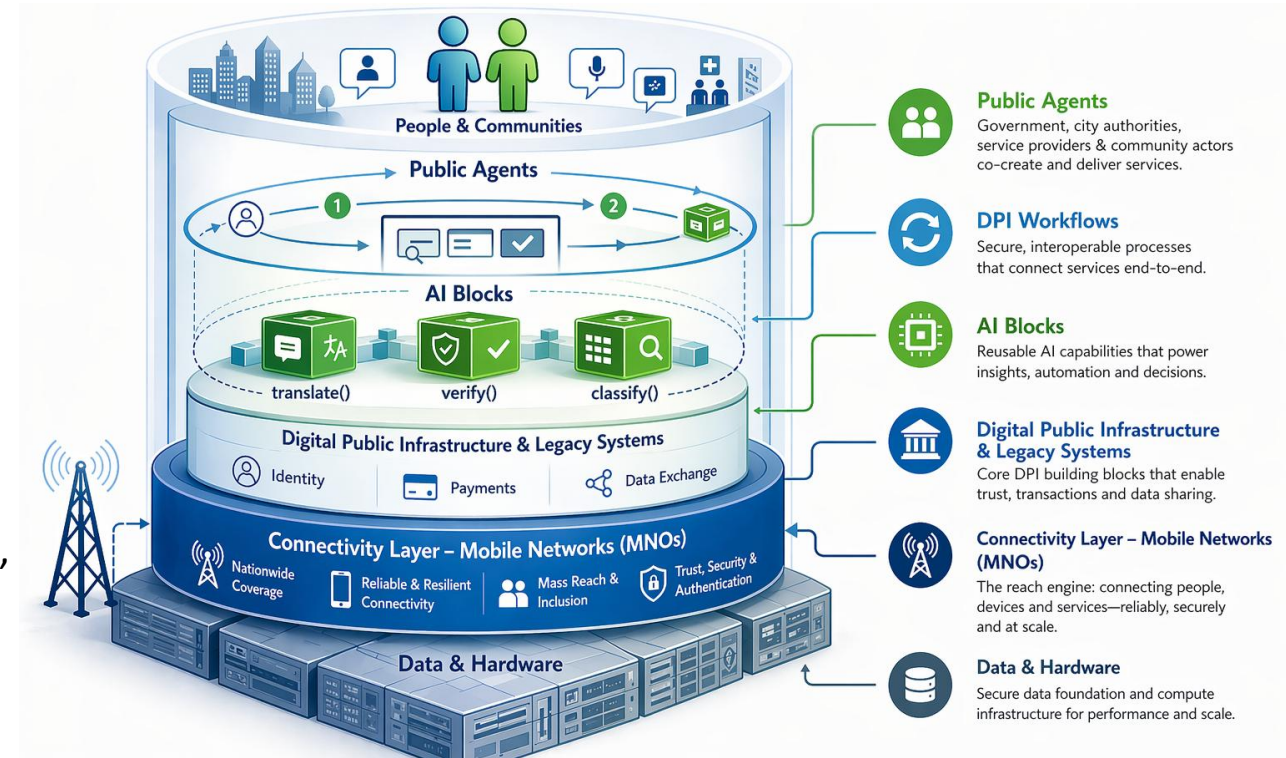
People & Communities

Public Agents

1

2

AI Blocks

translate()

verify()

classify()

Digital Public Infrastructure & Legacy Systems

Identity

Payments

Data Exchange

Connectivity Layer – Mobile Networks (MNOs)

Nationwide Coverage

Reliable & Resilient Connectivity

Mass Reach & Inclusion

Trust, Security & Authentication

Data & Hardware

Public Agents
Government, city authorities, service providers & community actors co-create and deliver services.

DPI Workflows
Secure, interoperable processes that connect services end-to-end.

AI Blocks
Reusable AI capabilities that power insights, automation and decisions.

Digital Public Infrastructure & Legacy Systems
Core DPI building blocks that enable trust, transactions and data sharing.

Connectivity Layer – Mobile Networks (MNOs)
The reach engine: connecting people, devices and services—reliably, securely and at scale.

Data & Hardware
Secure data foundation and compute infrastructure for performance and scale.